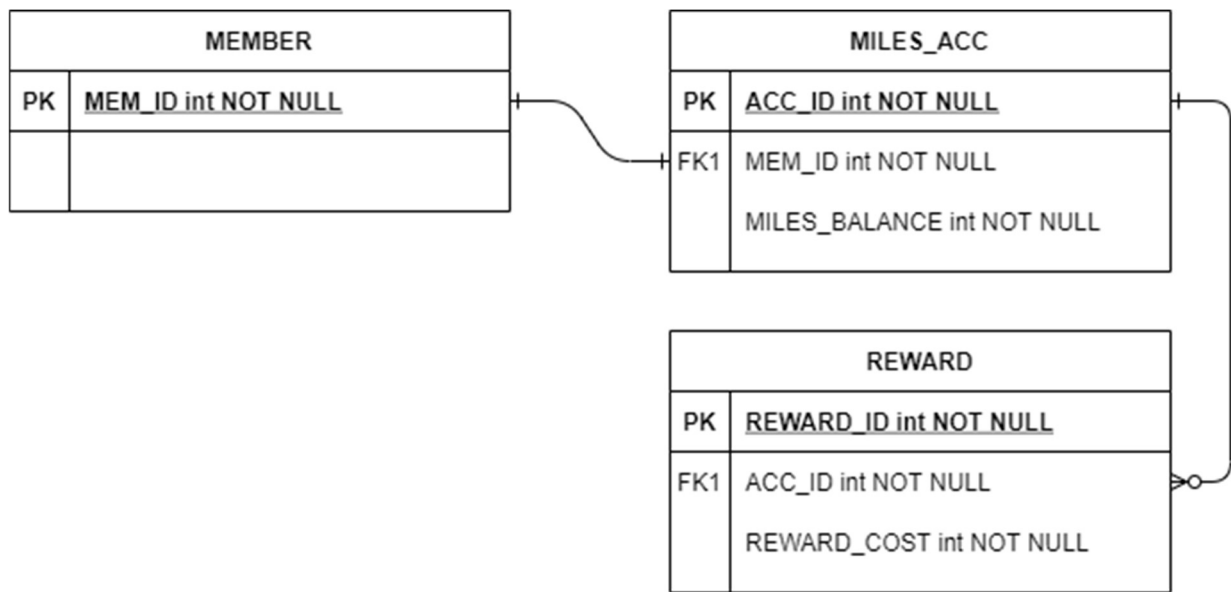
MEMBER

| PK | MEM_ID int NOT NULL |
|---|---|
| | |

MILES_ACC

| PK | ACC_ID int NOT NULL |
|---|---|
| FK1 | MEM_ID int NOT NULL |
| | MILES_BALANCE int NOT NULL |

REWARD

| PK | REWARD_ID int NOT NULL |
|---|---|
| FK1 | ACC_ID int NOT NULL |
| | REWARD_COST int NOT NULL |